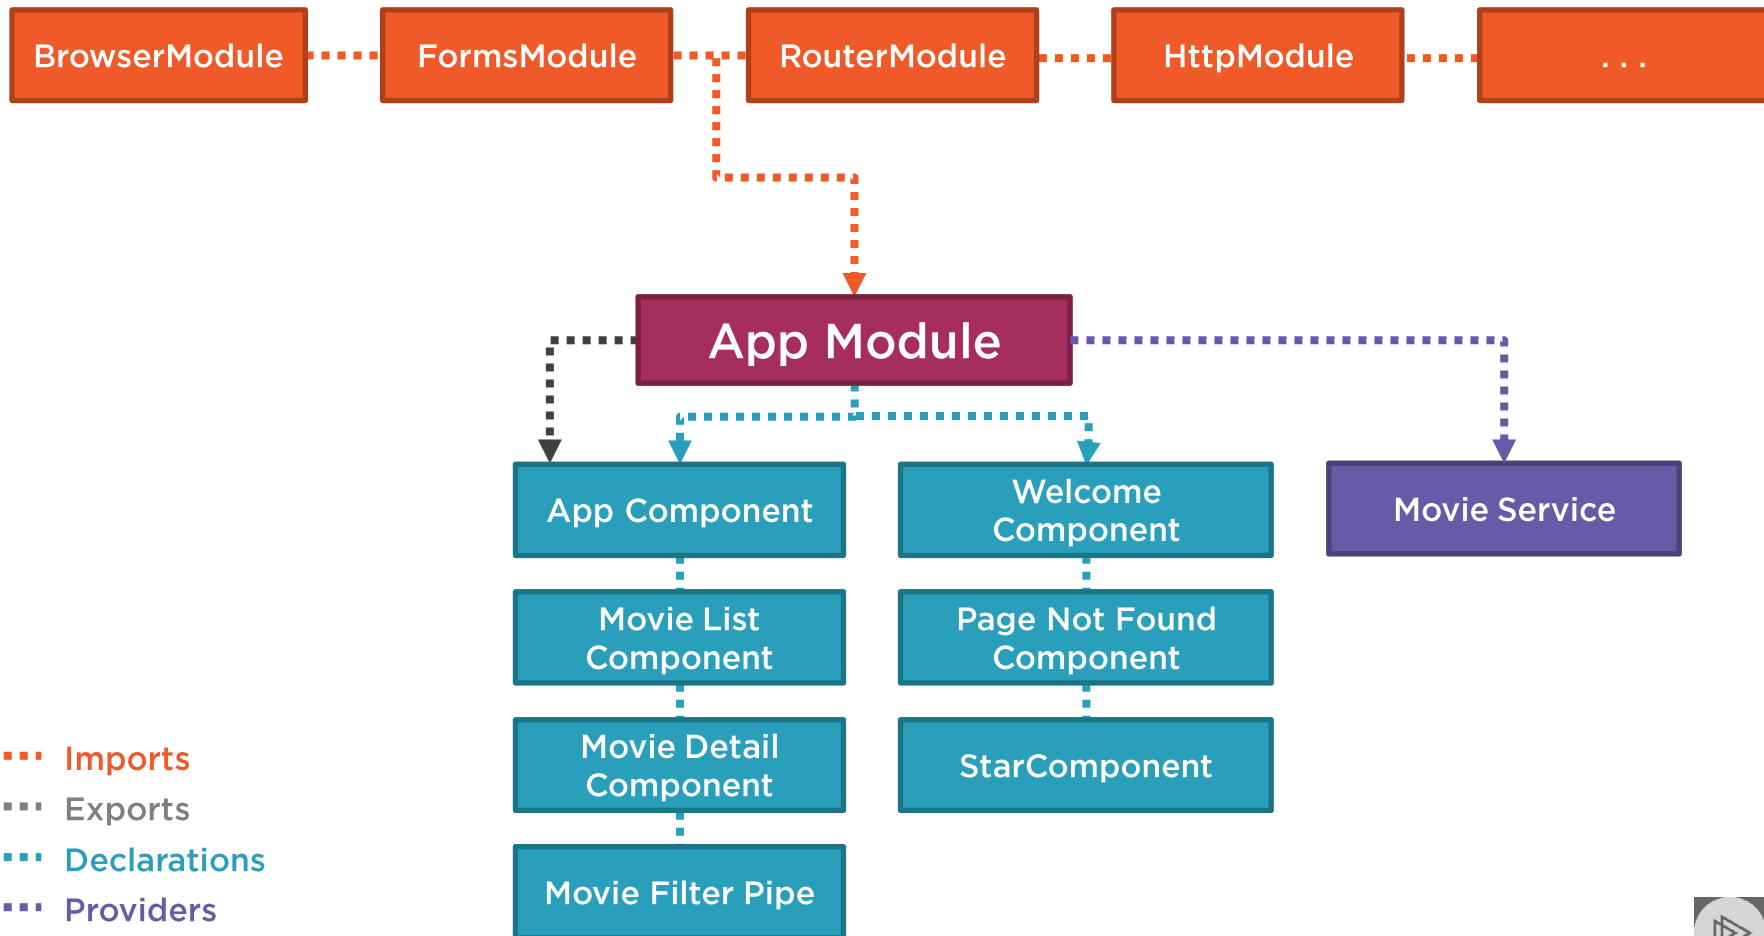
BrowserModule

FormsModule

RouterModule

HttpModule

. . .

App Module

App Component

Welcome Component

Movie Service

Movie List Component

Page Not Found Component

Movie Detail Component

StarComponent

Movie Filter Pipe

Imports

Exports

Declarations

Providers